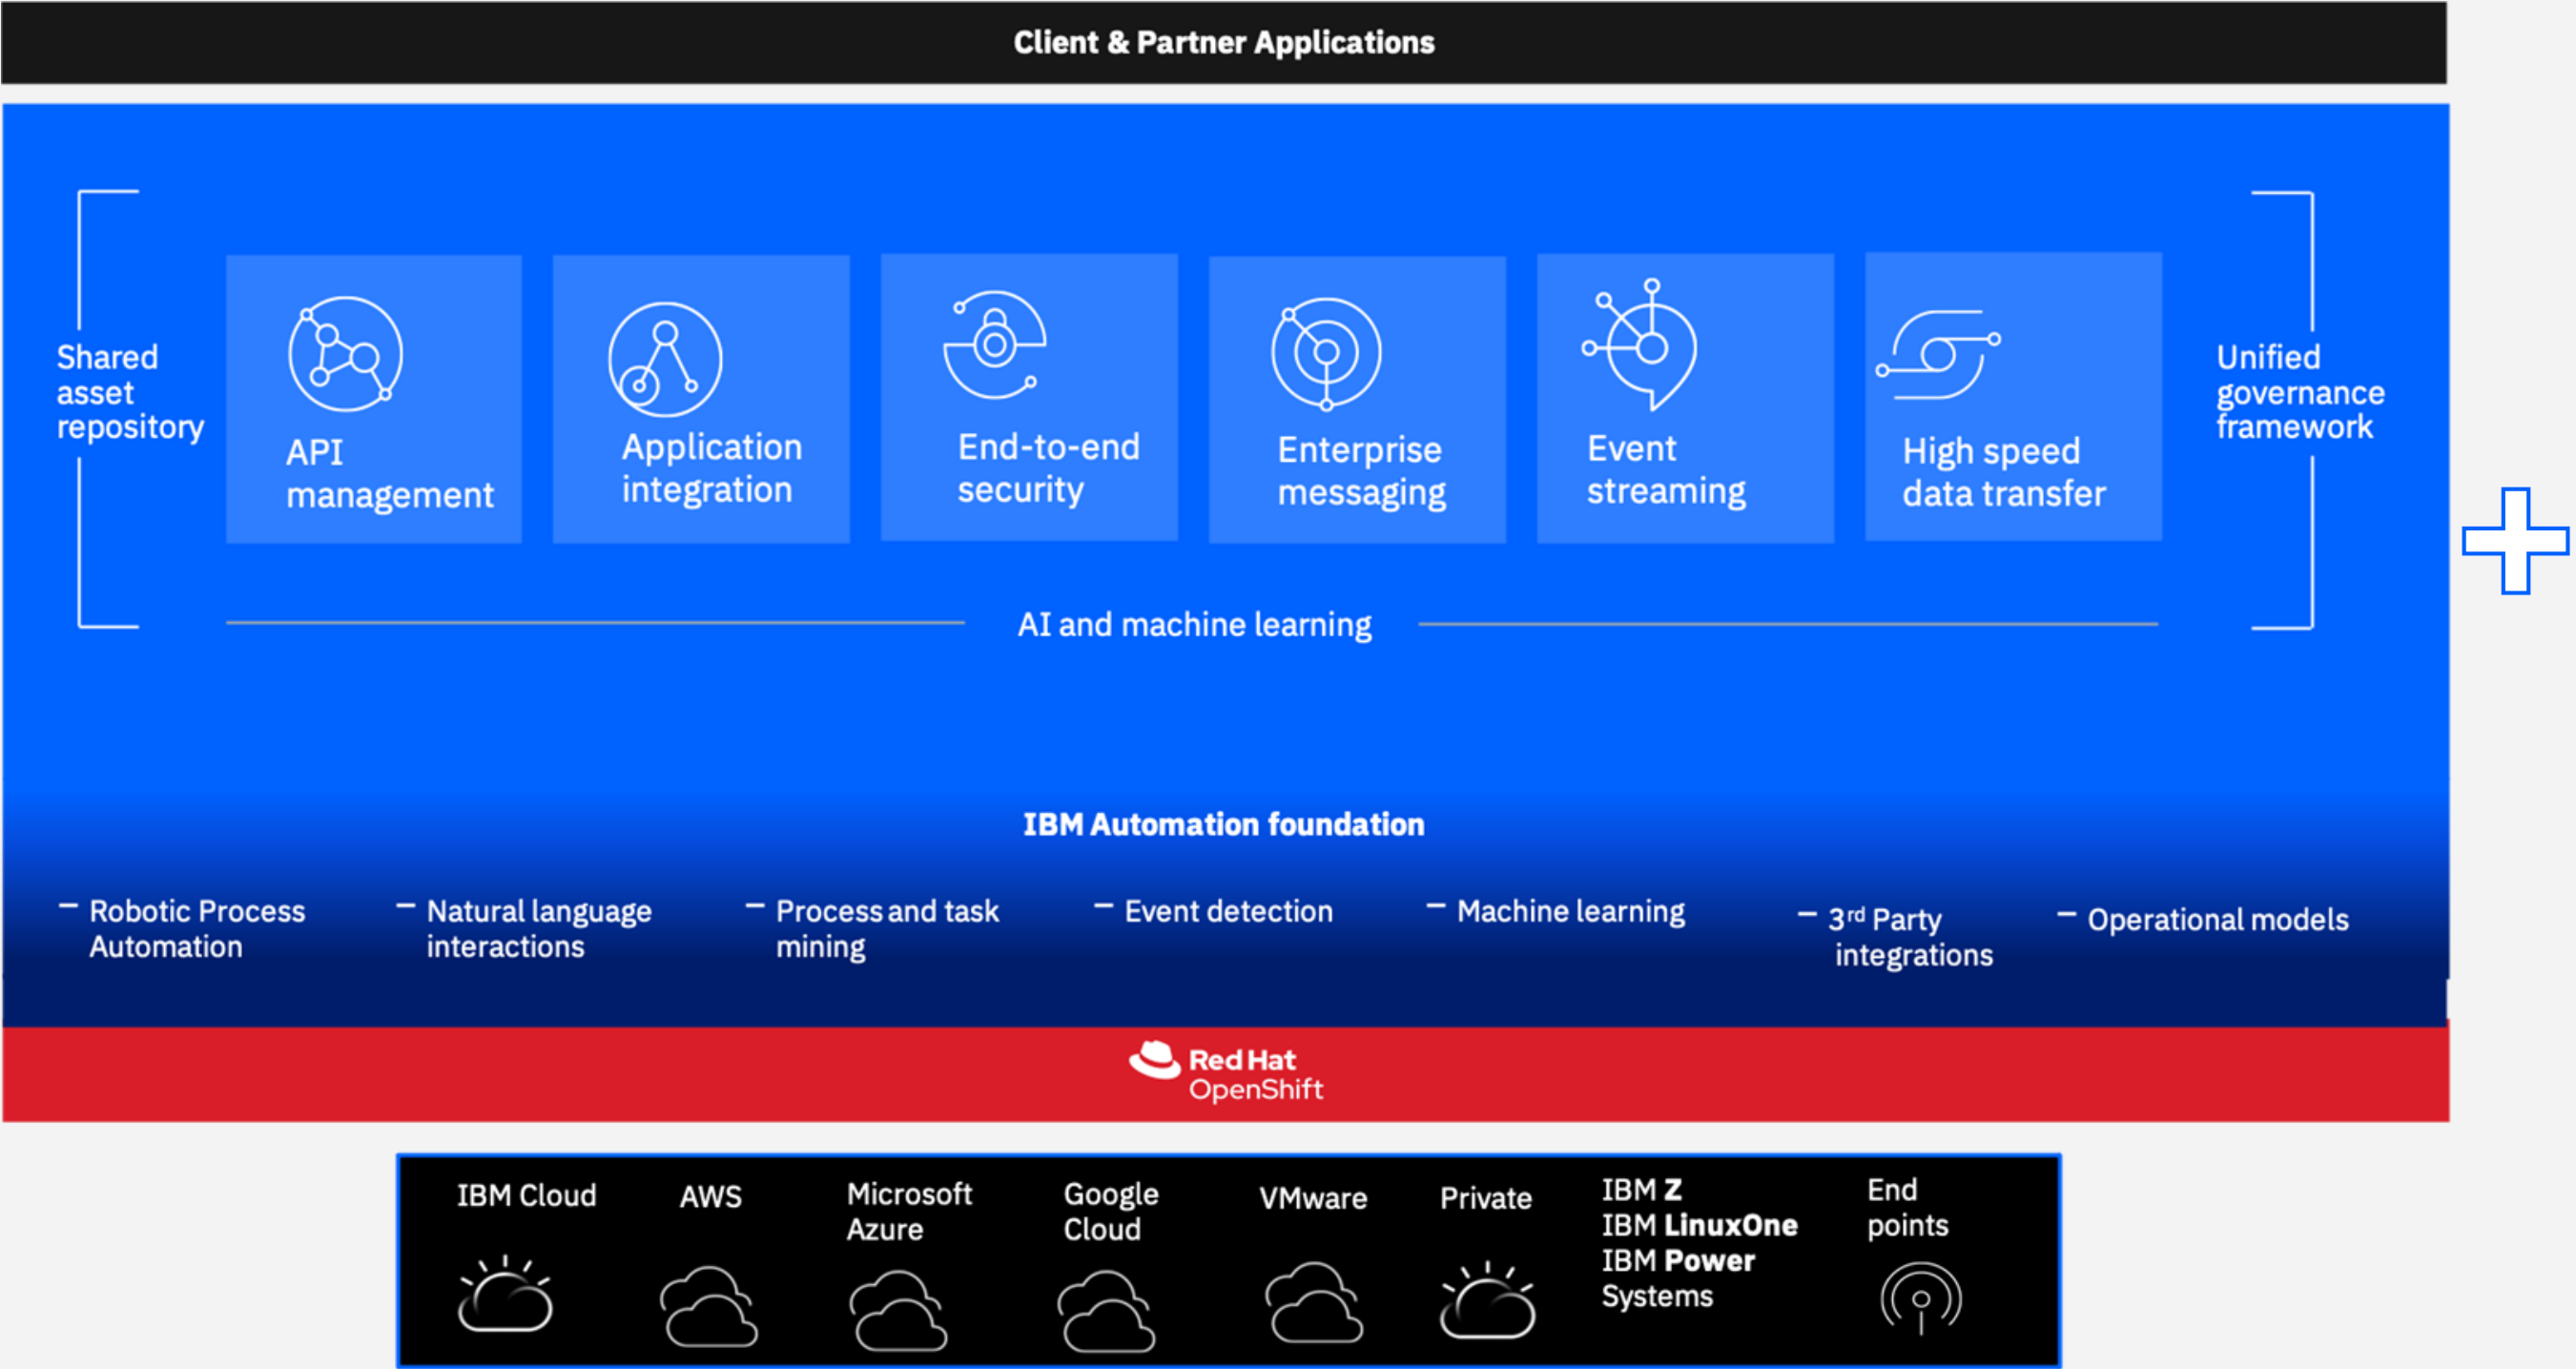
Client & Partner Applications

Shared asset repository

API management

Application integration

End-to-end security

Enterprise messaging

Event streaming

High speed data transfer

Unified governance framework

AI and machine learning

IBM Automation foundation

– Robotic Process Automation

– Natural language interactions

– Process and task mining

– Event detection

– Machine learning

– 3rd Party integrations

– Operational models

Red Hat OpenShift

IBM Cloud

AWS

Microsoft Azure

Google Cloud

VMware

Private

IBM Z
IBM LinuxOne
IBM Power Systems

End points